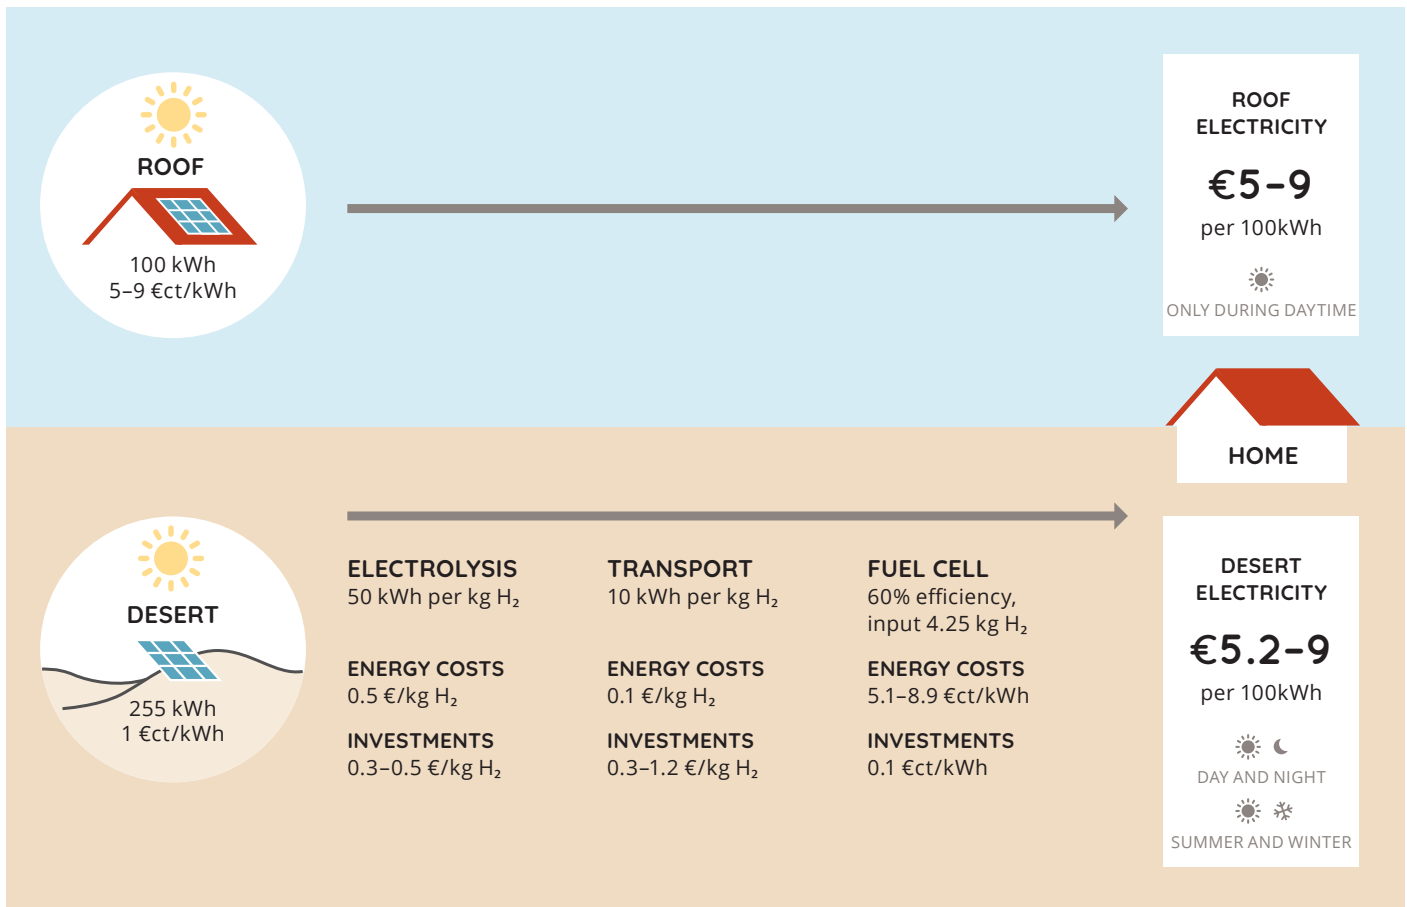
ROOF
100 kWh
5–9 €ct/kWh

ROOF ELECTRICITY
€5–9
per 100kWh
ONLY DURING DAYTIME

HOME

DESERT
255 kWh
1 €ct/kWh

ELECTROLYSIS
50 kWh per kg $H_2$

ENERGY COSTS
0.5 €/kg $H_2$

INVESTMENTS
0.3–0.5 €/kg $H_2$

TRANSPORT
10 kWh per kg $H_2$

ENERGY COSTS
0.1 €/kg $H_2$

INVESTMENTS
0.3–1.2 €/kg $H_2$

FUEL CELL
60% efficiency, input 4.25 kg $H_2$

ENERGY COSTS
5.1–8.9 €ct/kWh

INVESTMENTS
0.1 €ct/kWh

DESERT ELECTRICITY
€5.2–9
per 100kWh
DAY AND NIGHT
SUMMER AND WINTER